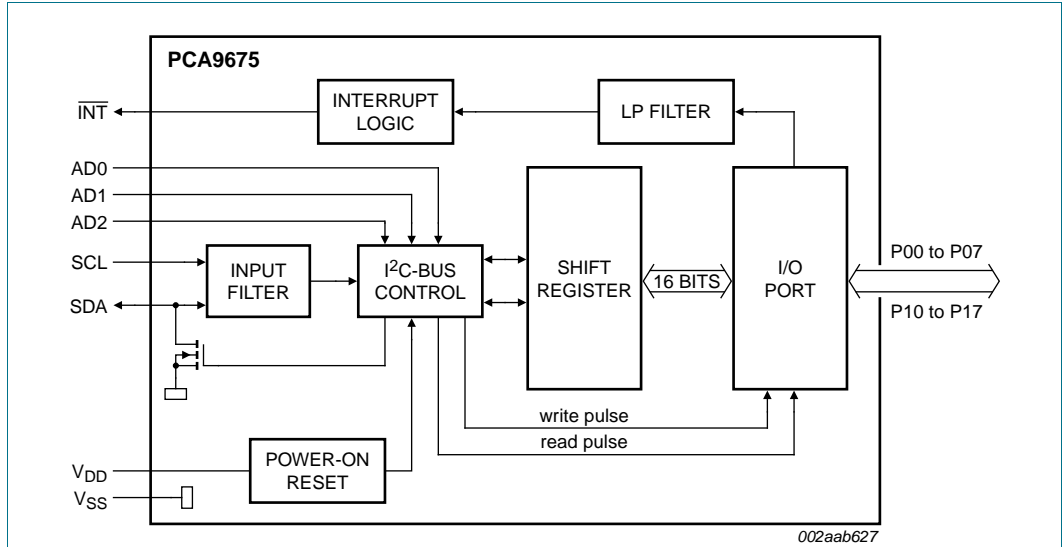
PCA9675

$\overline{INT}$

INTERRUPT LOGIC

LP FILTER

AD0

AD1

AD2

SCL

SDA

INPUT FILTER

$I^2$C-BUS CONTROL

SHIFT REGISTER

16 BITS

I/O PORT

P00 to P07

P10 to P17

write pulse

read pulse

$V_{DD}$

$V_{SS}$

POWER-ON RESET

002aab627